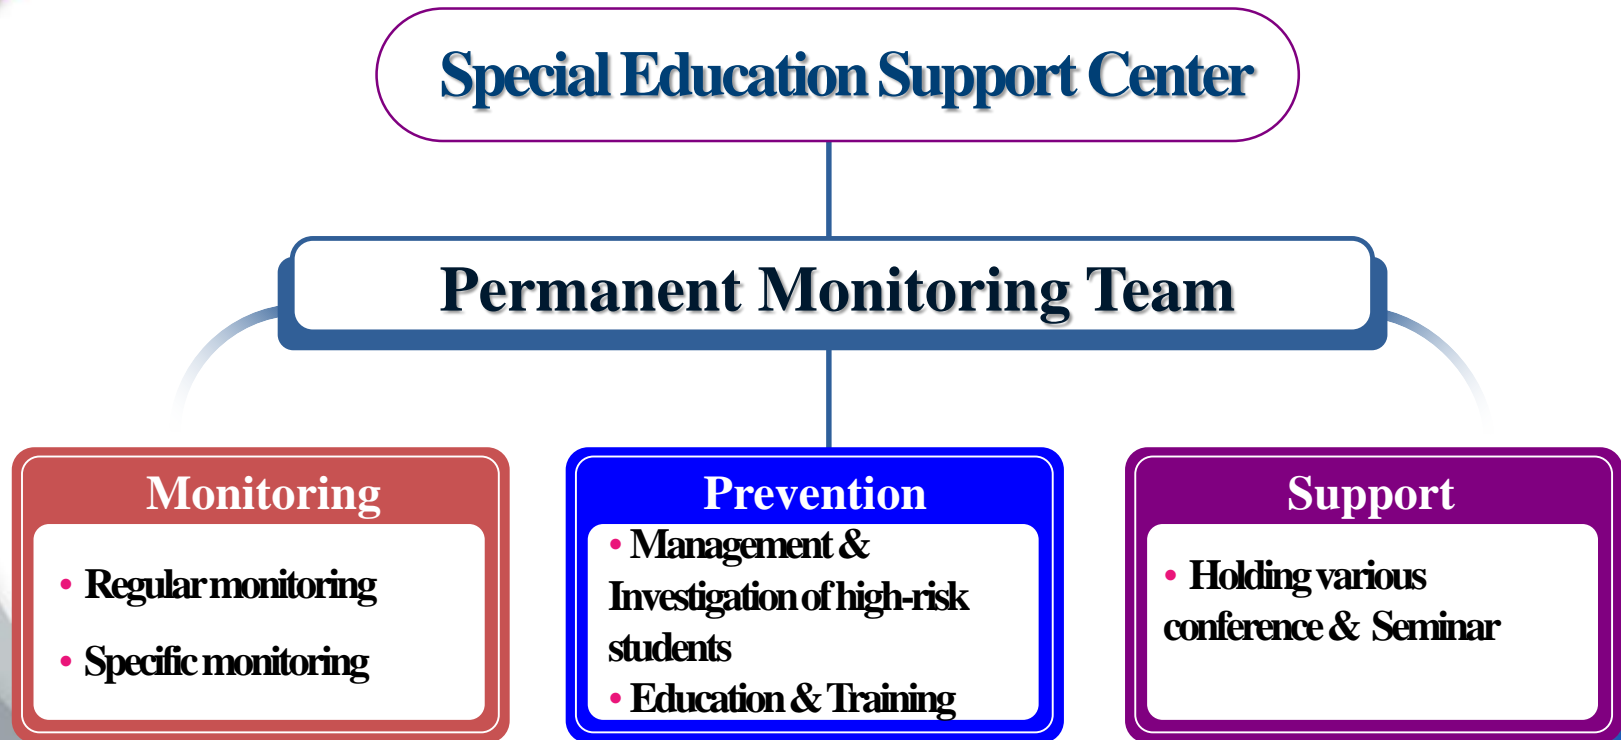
Special Education Support Center

Permanent Monitoring Team

Monitoring

• Regular monitoring
• Specific monitoring

Prevention

• Management & Investigation of high-risk students
• Education & Training

Support

• Holding various conference & Seminar